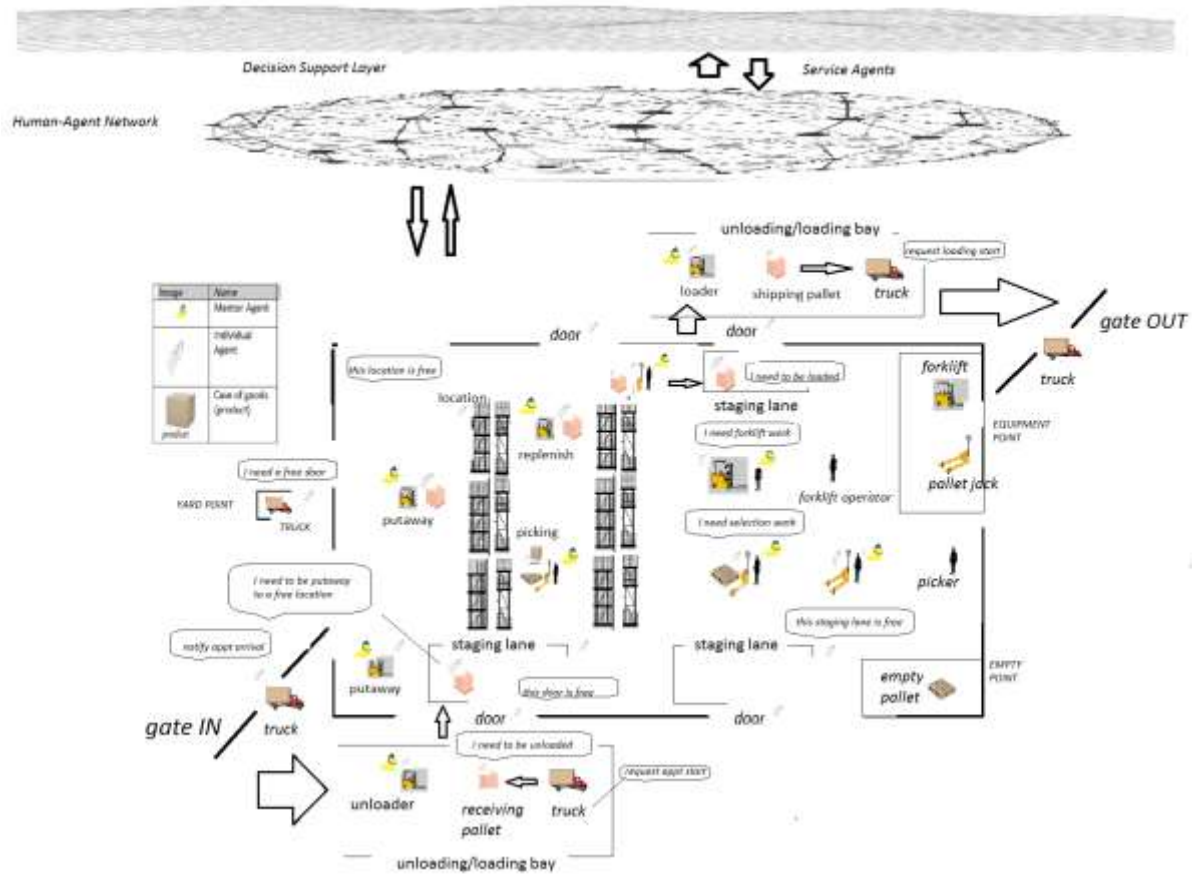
Decision Support Layer

Service Agents

Human-Agent Network

unloading/loading bay

request loading start

loader

shipping pallet

truck

gate OUT

truck

| Image | Name |
|---|---|
| | Mentor Agent |
| | Individual Agent |
| product | Case of goods (product) |

door

door

this location is free

location

replenish

I need to be loaded

staging lane

forklift

EQUIPMENT POINT

I need forklift work

forklift operator

pallet jack

I need a free door

YARD POINT

TRUCK

putaway

picking

I need selection work

picker

I need to be putaway to a free location

this staging lane is free

notify appt arrival

staging lane

staging lane

EMPTY POINT

empty pallet

putaway

this door is free

gate IN

truck

door

door

I need to be unloaded

request appt start

unloader

receiving pallet

truck

unloading/loading bay